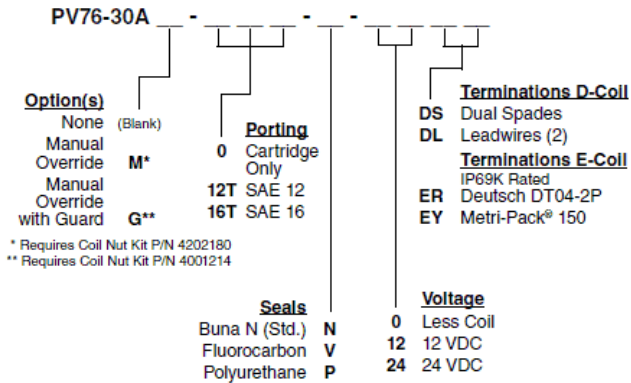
PV76-30A __ - __ __ __ - __ - __ __ __

Option(s)
None (Blank)
Manual Override M*
Manual Override with Guard G**

* Requires Coil Nut Kit P/N 4202180
** Requires Coil Nut Kit P/N 4001214

Porting
0 Cartridge Only
12T SAE 12
16T SAE 16

Seals
Buna N (Std.) N
Fluorocarbon V
Polyurethane P

Terminations D-Coil
DS Dual Spades
DL Leadwires (2)

Terminations E-Coil
IP69K Rated
ER Deutsch DT04-2P
EY Metri-Pack® 150

Voltage
0 Less Coil
12 12 VDC
24 24 VDC